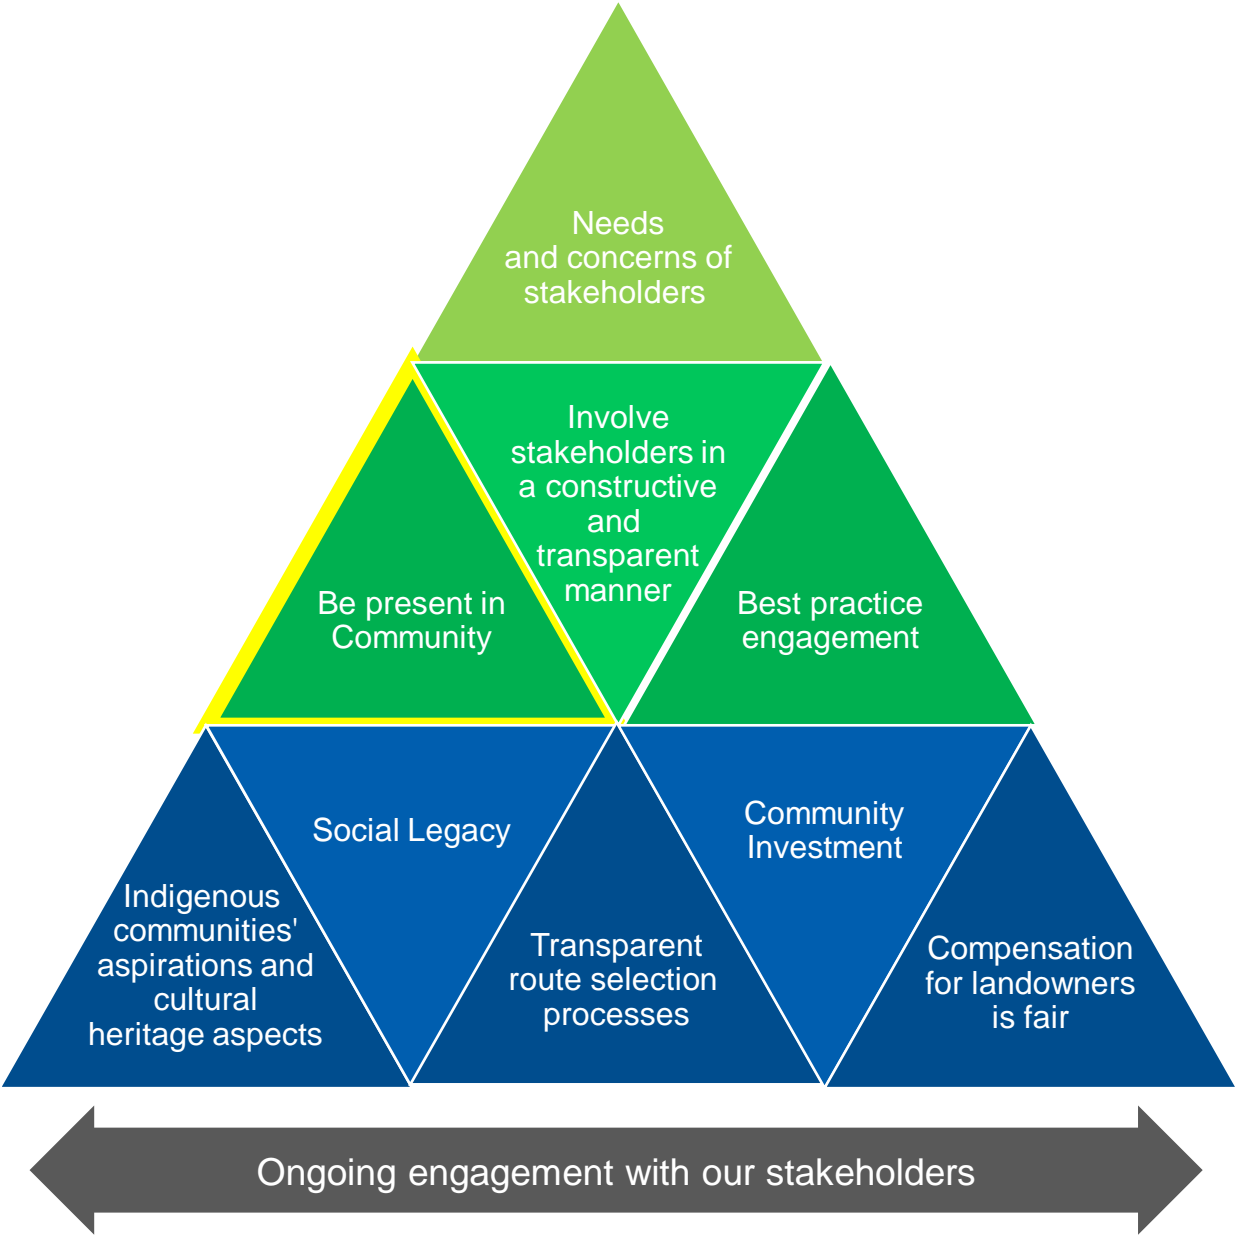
Needs and concerns of stakeholders

Be present in Community

Involve stakeholders in a constructive and transparent manner

Best practice engagement

Indigenous communities' aspirations and cultural heritage aspects

Social Legacy

Transparent route selection processes

Community Investment

Compensation for landowners is fair

Ongoing engagement with our stakeholders